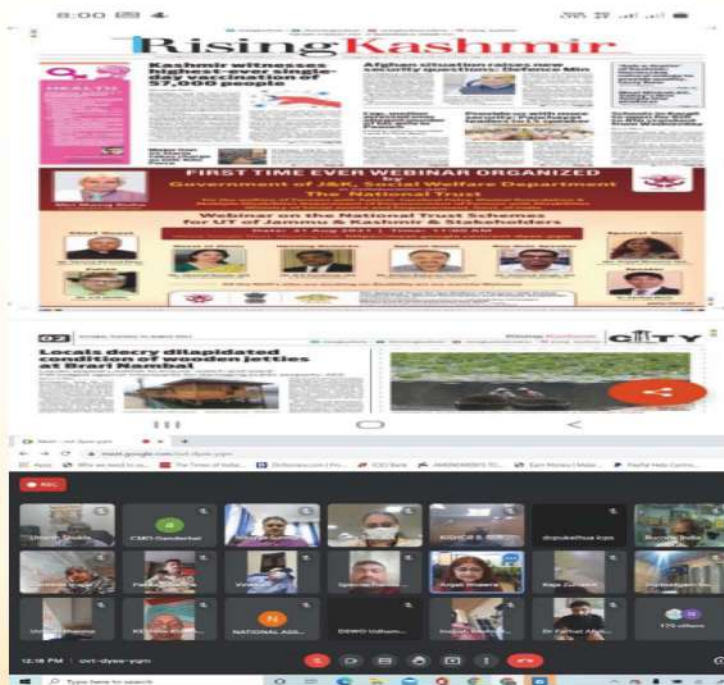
8:00

Rising Kashmir

Kashmir witnesses highest-ever single-day vaccination of 57,000 people

Afghan situation raises new security questions: Defence Min

HEALTH

FIRST TIME EVER WEBINAR ORGANIZED by Government of J&K, Social Welfare Department The National Trust

Webinar on the National Trust Schemes for UT of Jammu & Kashmir & Stakeholders

Date: 21 Aug 2021 | Time: 11:00 AM

Chief Guest

02

CITY

Locals decry dilapidated condition of wooden jetties at Brari Nambal

III

REC

CMO Ganderbal

NATIONAL ASS...

DEWO

170 others

12:18 PM

Type here to search